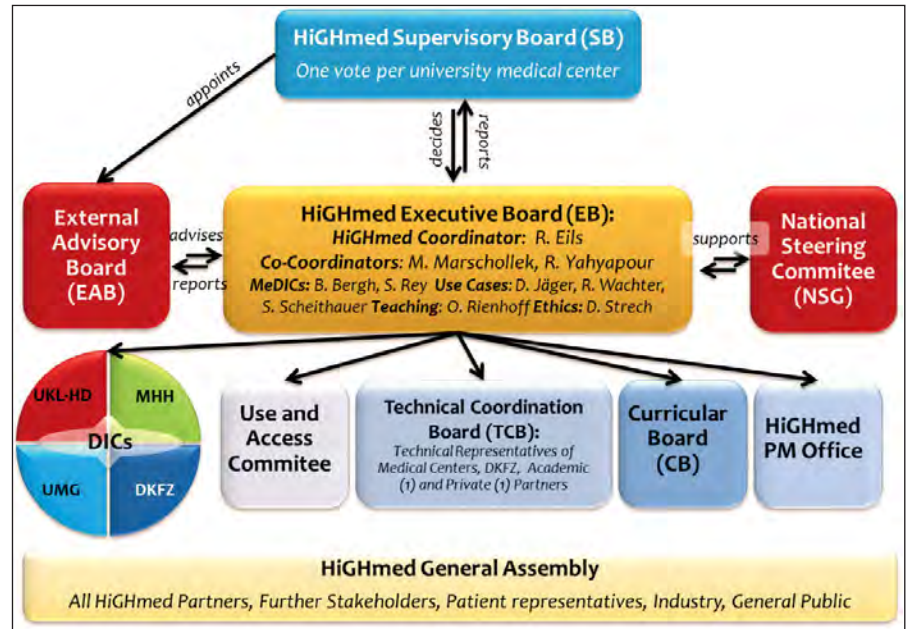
HiGHmed Supervisory Board (SB)
One vote per university medical center

appoints

decides

reports

External Advisory Board (EAB)

advises

reports

HiGHmed Executive Board (EB):
HiGHmed Coordinator: R. Eils
Co-Coordinators: M. Marschollek, R. Yahyapour
MeDICs: B. Bergh, S. Rey Use Cases: D. Jäger, R. Wachter, S. Scheithauer Teaching: O. Rienhoff Ethics: D. Strech

supports

National Steering Commitee (NSG)

UKL-HD
MHH
DICs
UMG
DKFZ

Use and Access Commitee

Technical Coordination Board (TCB):
Technical Representatives of Medical Centers, DKFZ, Academic (1) and Private (1) Partners

Curricular Board (CB)

HiGHmed PM Office

HiGHmed General Assembly
All HiGHmed Partners, Further Stakeholders, Patient representatives, Industry, General Public